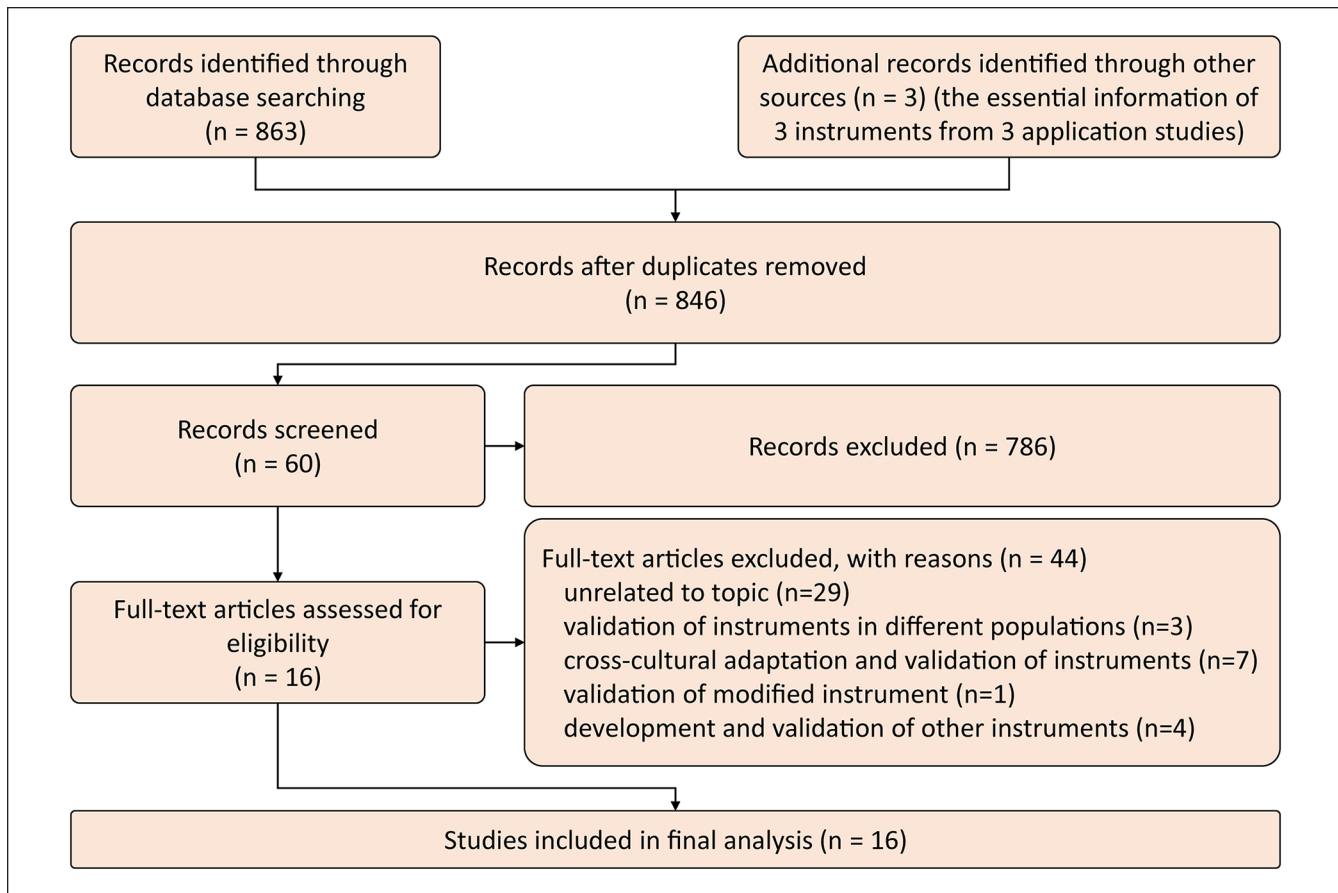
Records identified through database searching
(n = 863)

Additional records identified through other sources (n = 3) (the essential information of 3 instruments from 3 application studies)

Records after duplicates removed
(n = 846)

Records screened
(n = 60)

Records excluded (n = 786)

Full-text articles assessed for eligibility
(n = 16)

Full-text articles excluded, with reasons (n = 44)
unrelated to topic (n=29)
validation of instruments in different populations (n=3)
cross-cultural adaptation and validation of instruments (n=7)
validation of modified instrument (n=1)
development and validation of other instruments (n=4)

Studies included in final analysis (n = 16)